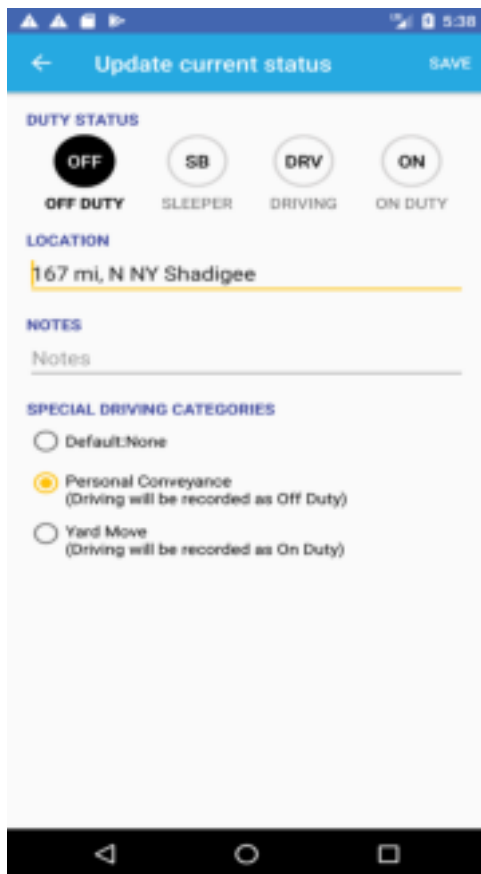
5:38

Update current status

SAVE

DUTY STATUS

OFF
OFF DUTY

SB
SLEEPER

DRV
DRIVING

ON
ON DUTY

LOCATION

167 mi, N NY Shadigee

NOTES

Notes

SPECIAL DRIVING CATEGORIES

Default:None

Personal Conveyance
(Driving will be recorded as Off Duty)

Yard Move
(Driving will be recorded as On Duty)